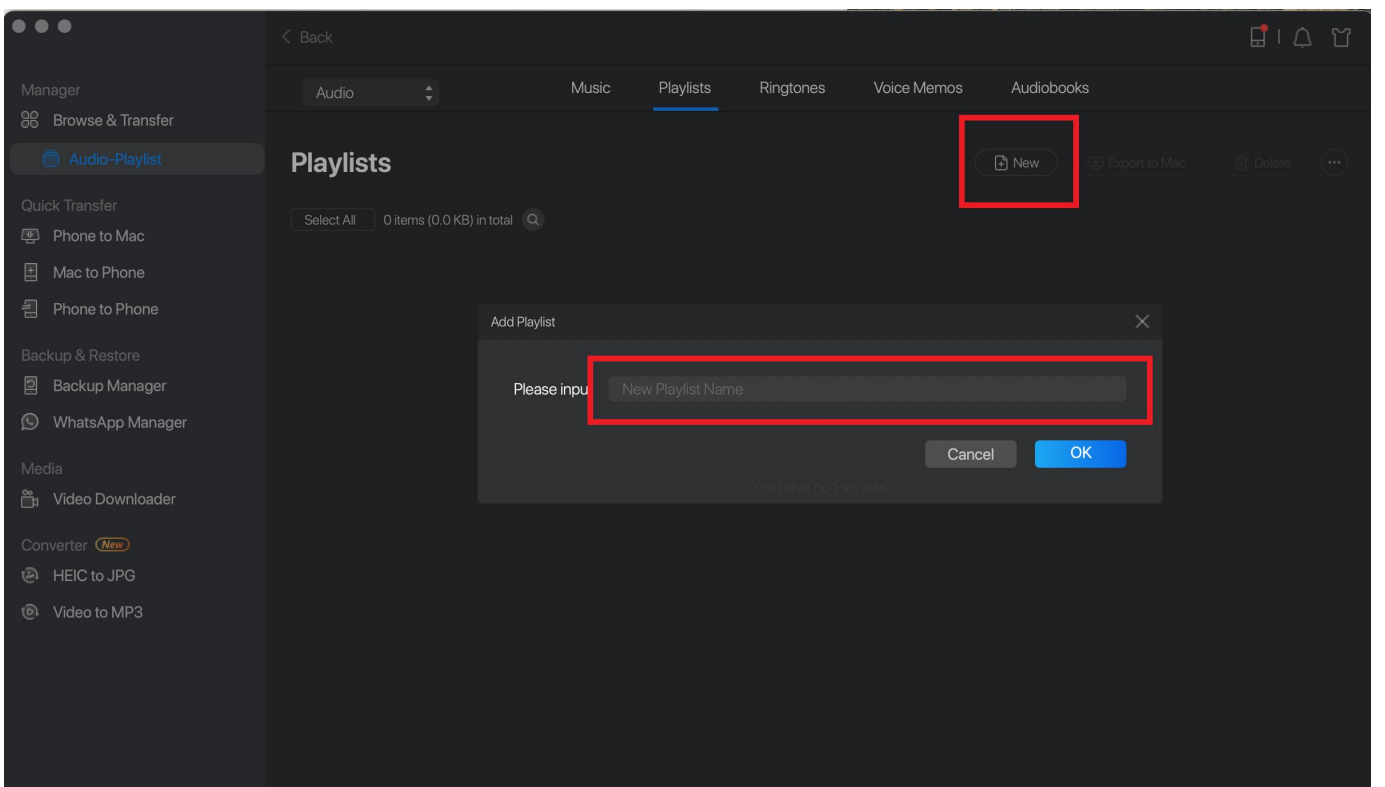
Back

Manager
Browse & Transfer
Audio-Playlist

Quick Transfer
Phone to Mac
Mac to Phone
Phone to Phone

Backup & Restore
Backup Manager
WhatsApp Manager

Media
Video Downloader

Converter New
HEIC to JPG
Video to MP3

Audio

Music
Playlists
Ringtones
Voice Memos
Audiobooks

Playlists

New
Export to Mac
Delete

Select All
0 items (0.0 KB) in total

Add Playlist

Please inpu
New Playlist Name

Cancel
OK

You have no Playlists